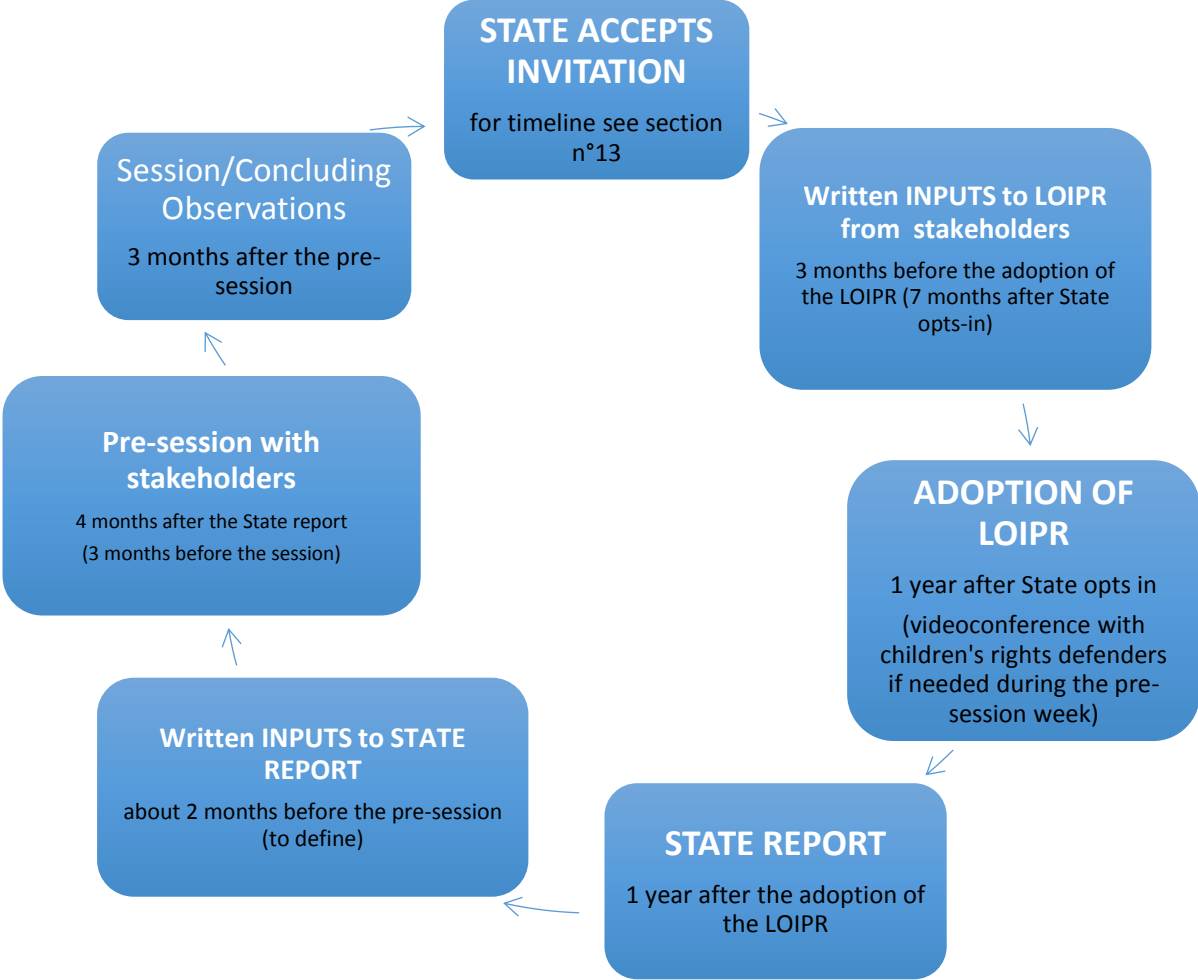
STATE ACCEPTS INVITATION

for timeline see section n°13

Written INPUTS to LOIPR from stakeholders

3 months before the adoption of the LOIPR (7 months after State opts-in)

ADOPTION OF LOIPR

1 year after State opts in

(videoconference with children's rights defenders if needed during the pre-session week)

STATE REPORT

1 year after the adoption of the LOIPR

Written INPUTS to STATE REPORT

about 2 months before the pre-session (to define)

Pre-session with stakeholders

4 months after the State report

(3 months before the session)

Session/Concluding Observations

3 months after the pre-session